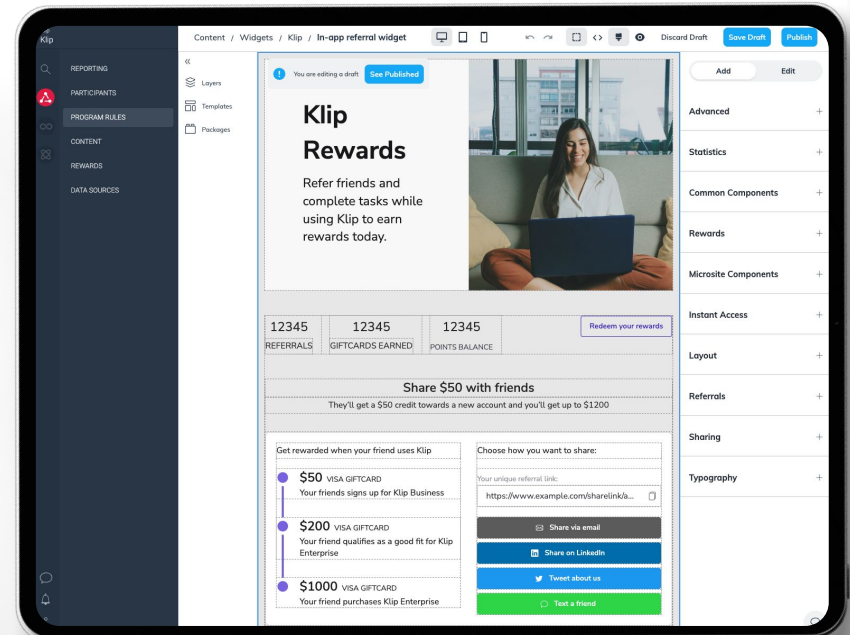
Klip

REPORTING
PARTICIPANTS
PROGRAM RULES
CONTENT
REWARDS
DATA SOURCES

Layers
Templates
Packages

Content / Widgets / Klip / In-app referral widget

Discard Draft
Save Draft
Publish

Add
Edit

Advanced
Statistics
Common Components
Rewards
Microsite Components
Instant Access
Layout
Referrals
Sharing
Typography

You are editing a draft
See Published

Klip Rewards

Refer friends and complete tasks while using Klip to earn rewards today.

| 12345 | 12345 | 12345 |
|---|---|---|
| REFERRALS | GIFTCARDS EARNED | POINTS BALANCE |

Redeem your rewards

Share $50 with friends

They'll get a $50 credit towards a new account and you'll get up to $1200

Get rewarded when your friend uses Klip

$50 VISA GIFTCARD
Your friends signs up for Klip Business

$200 VISA GIFTCARD
Your friend qualifies as a good fit for Klip Enterprise

$1000 VISA GIFTCARD
Your friend purchases Klip Enterprise

Choose how you want to share:

Your unique referral link:
https://www.example.com/sharelink/a...

Share via email
Share on LinkedIn
Tweet about us
Text a friend